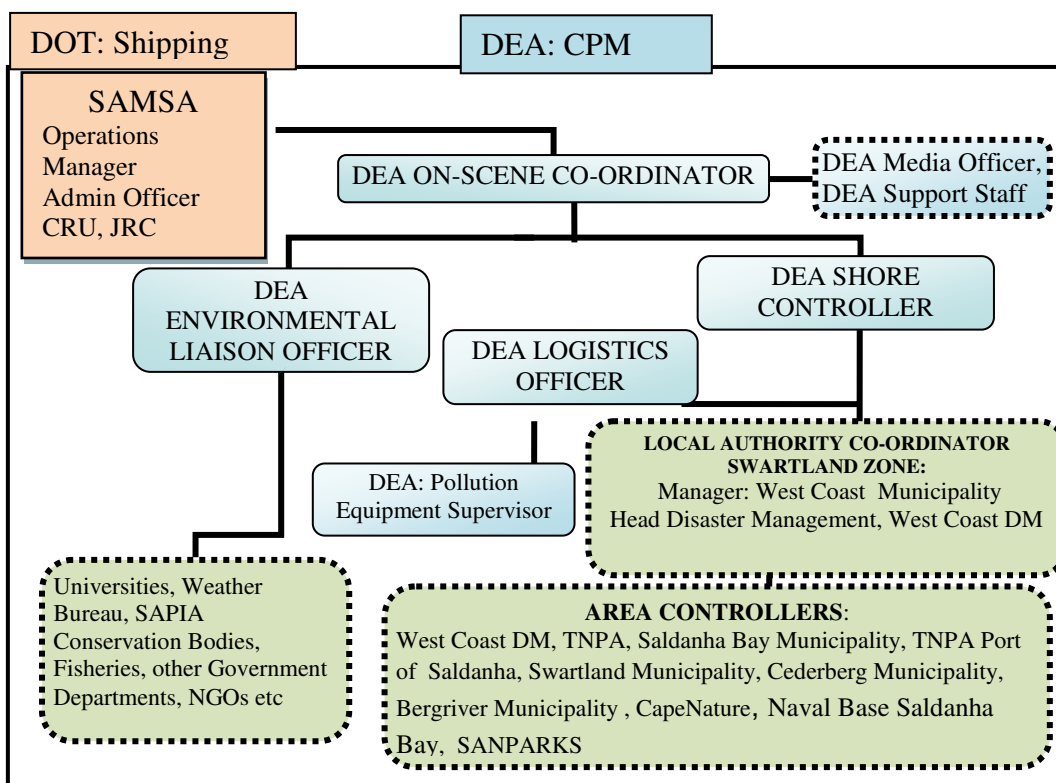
DOT: Shipping

DEA: CPM

SAMSA
Operations Manager
Admin Officer
CRU, JRC

DEA ON-SCENE CO-ORDINATOR

DEA Media Officer, DEA Support Staff

DEA ENVIRONMENTAL LIAISON OFFICER

DEA SHORE CONTROLLER

DEA LOGISTICS OFFICER

DEA: Pollution Equipment Supervisor

LOCAL AUTHORITY CO-ORDINATOR SWARTLAND ZONE:
Manager: West Coast Municipality
Head Disaster Management, West Coast DM

Universities, Weather Bureau, SAPIA Conservation Bodies, Fisheries, other Government Departments, NGOs etc

AREA CONTROLLERS:
West Coast DM, TNPA, Saldanha Bay Municipality, TNPA Port of Saldanha, Swartland Municipality, Cederberg Municipality, Bergriver Municipality , CapeNature, Naval Base Saldanha Bay, SANPARKS